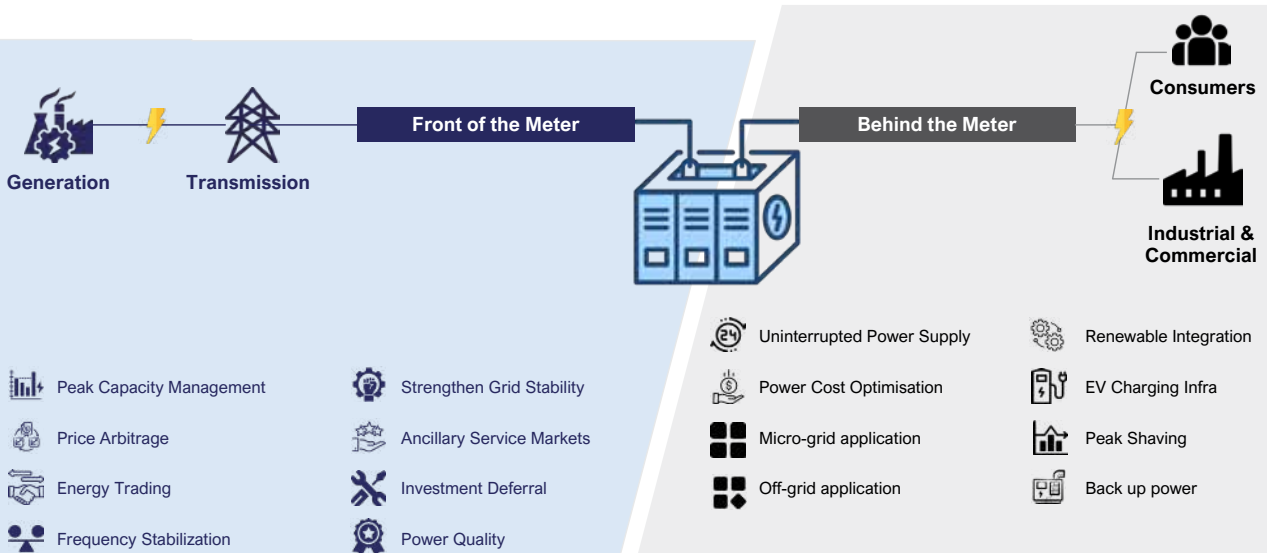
Generation

Transmission

Front of the Meter

Behind the Meter

Consumers

Industrial & Commercial

Peak Capacity Management

Price Arbitrage

Energy Trading

Frequency Stabilization

Strengthen Grid Stability

Ancillary Service Markets

Investment Deferral

Power Quality

Uninterrupted Power Supply

Power Cost Optimisation

Micro-grid application

Off-grid application

Renewable Integration

EV Charging Infra

Peak Shaving

Back up power